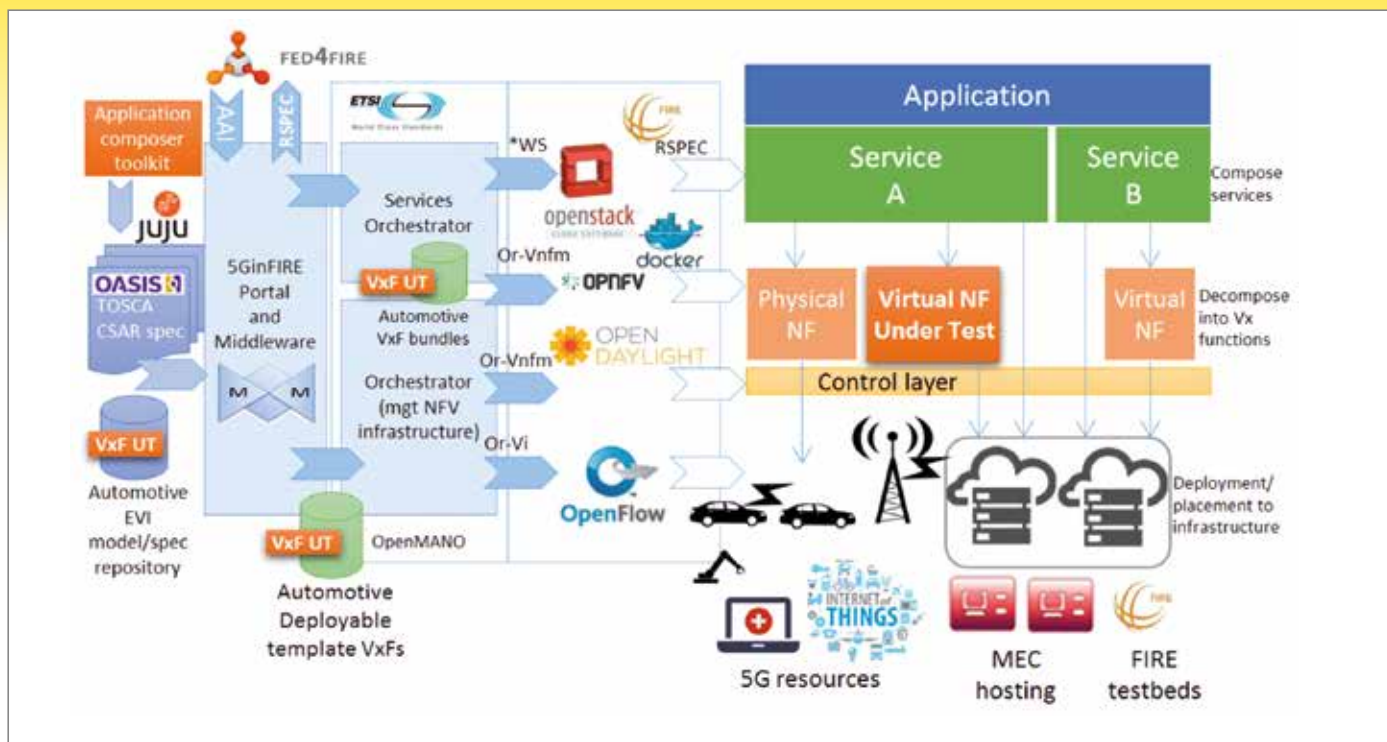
FED4FIRE

Application composer toolkit

AAI

RSPEC

ETSI
World Class Standards

JUJU

OASIS
TOSCA
CSAR spec

5GinFIRE
Portal
and
Middleware

M M

VxF UT

Automotive
EVI
model/spec
repository

Services
Orchestrator

VxF UT

Automotive
VxF bundles

Orchestrator
(mgt NFV
infrastructure)

VxF UT

OpenMANO

Automotive
Deployable
template VxFs

*WS

FIRE

RSPEC

openstack

docker

Or-Vnfm

OPNFV

OPEN DAYLIGHT

Or-Vnfm

Or-Vi

OpenFlow

Application

Service
A

Service
B

Compose services

Physical
NF

Virtual NF
Under Test

Virtual
NF

Decompose into Vx functions

Control layer

Deployment/ placement to infrastructure

INTERNET of THINGS

5G resources

MEC
hosting

FIRE

FIRE
testbeds